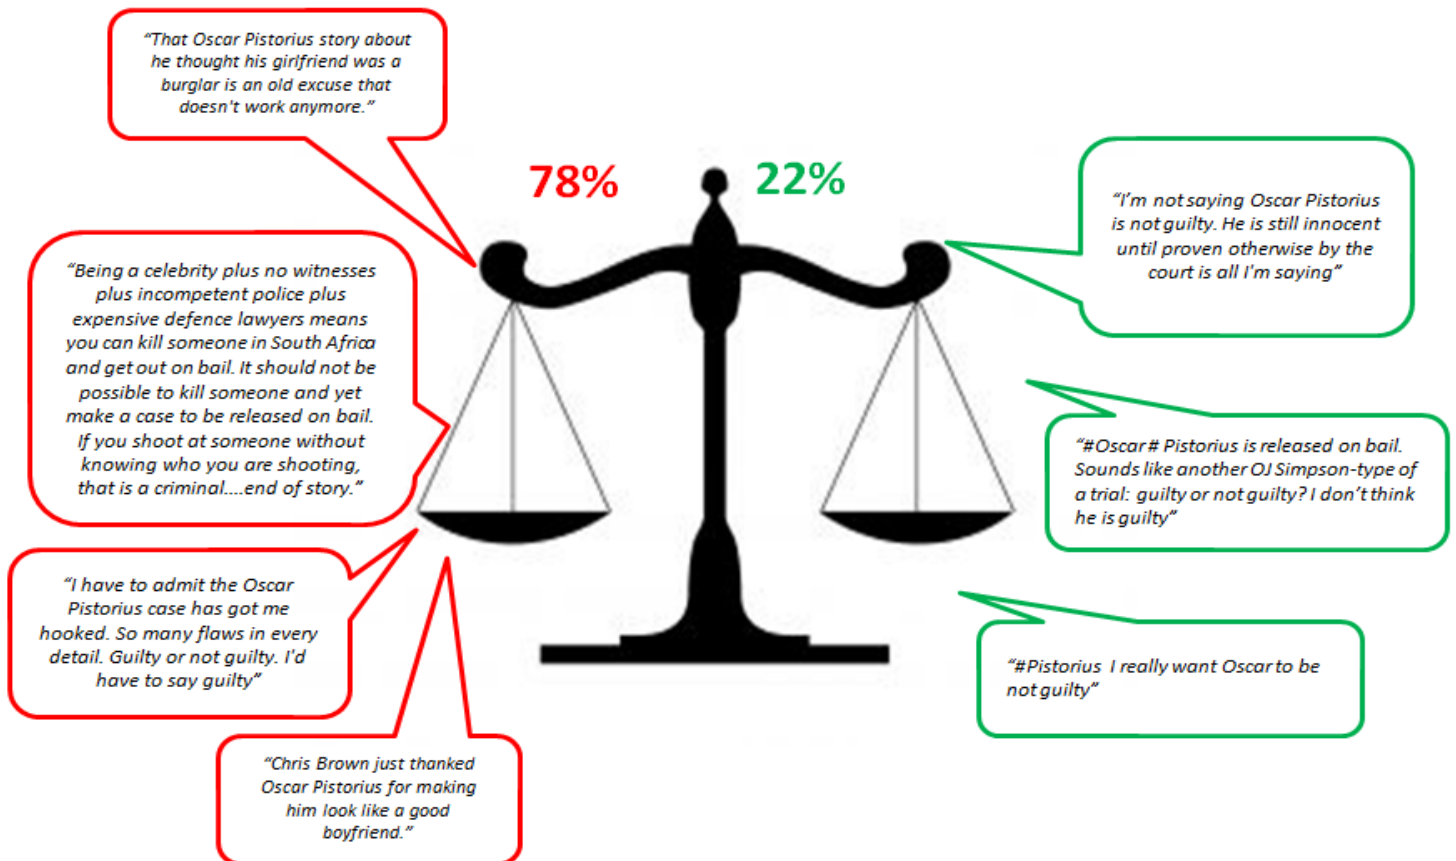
"That Oscar Pistorius story about he thought his girlfriend was a burglar is an old excuse that doesn't work anymore."

78%

22%

"I'm not saying Oscar Pistorius is not guilty. He is still innocent until proven otherwise by the court is all I'm saying"

"Being a celebrity plus no witnesses plus incompetent police plus expensive defence lawyers means you can kill someone in South Africa and get out on bail. It should not be possible to kill someone and yet make a case to be released on bail. If you shoot at someone without knowing who you are shooting, that is a criminal....end of story."

"#Oscar# Pistorius is released on bail. Sounds like another OJ Simpson-type of a trial: guilty or not guilty? I don't think he is guilty"

"I have to admit the Oscar Pistorius case has got me hooked. So many flaws in every detail. Guilty or not guilty. I'd have to say guilty"

"#Pistorius I really want Oscar to be not guilty"

"Chris Brown just thanked Oscar Pistorius for making him look like a good boyfriend."